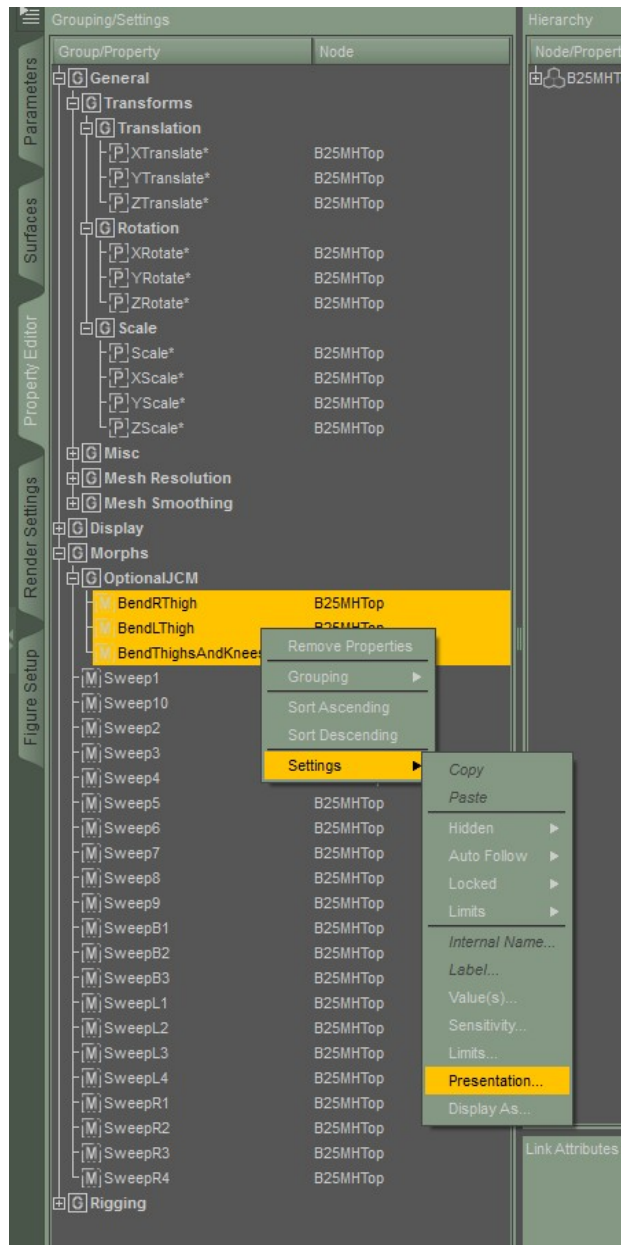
Parameters
Surfaces
Property Editor
Render Settings
Figure Setup

Grouping/Settings

| Group/Property | Node |
|---|---|
| G General | |
| G Transforms | |
| G Translation | |
| P XTranslate* | B25MHTop |
| P YTranslate* | B25MHTop |
| P ZTranslate* | B25MHTop |
| G Rotation | |
| P XRotate* | B25MHTop |
| P YRotate* | B25MHTop |
| P ZRotate* | B25MHTop |
| G Scale | |
| P Scale* | B25MHTop |
| P XScale* | B25MHTop |
| P YScale* | B25MHTop |
| P ZScale* | B25MHTop |
| G Misc | |
| G Mesh Resolution | |
| G Mesh Smoothing | |
| G Display | |
| G Morphs | |
| G OptionalJCM | |
| M BendRThigh | B25MHTop |
| M BendLThigh | B25MHTop |
| M BendThighsAndKnees | |
| M Sweep1 | |
| M Sweep10 | |
| M Sweep2 | |
| M Sweep3 | |
| M Sweep4 | |
| M Sweep5 | B25MHTop |
| M Sweep6 | B25MHTop |
| M Sweep7 | B25MHTop |
| M Sweep8 | B25MHTop |
| M Sweep9 | B25MHTop |
| M SweepB1 | B25MHTop |
| M SweepB2 | B25MHTop |
| M SweepB3 | B25MHTop |
| M SweepL1 | B25MHTop |
| M SweepL2 | B25MHTop |
| M SweepL3 | B25MHTop |
| M SweepL4 | B25MHTop |
| M SweepR1 | B25MHTop |
| M SweepR2 | B25MHTop |
| M SweepR3 | B25MHTop |
| M SweepR4 | B25MHTop |
| G Rigging | |

Remove Properties
Grouping
Sort Ascending
Sort Descending
Settings

Copy
Paste
Hidden
Auto Follow
Locked
Limits
Internal Name...
Label...
Value(s)...
Sensitivity...
Limits...
Presentation...
Display As...

Hierarchy
Node/Propert
B25MHT
Link Attributes